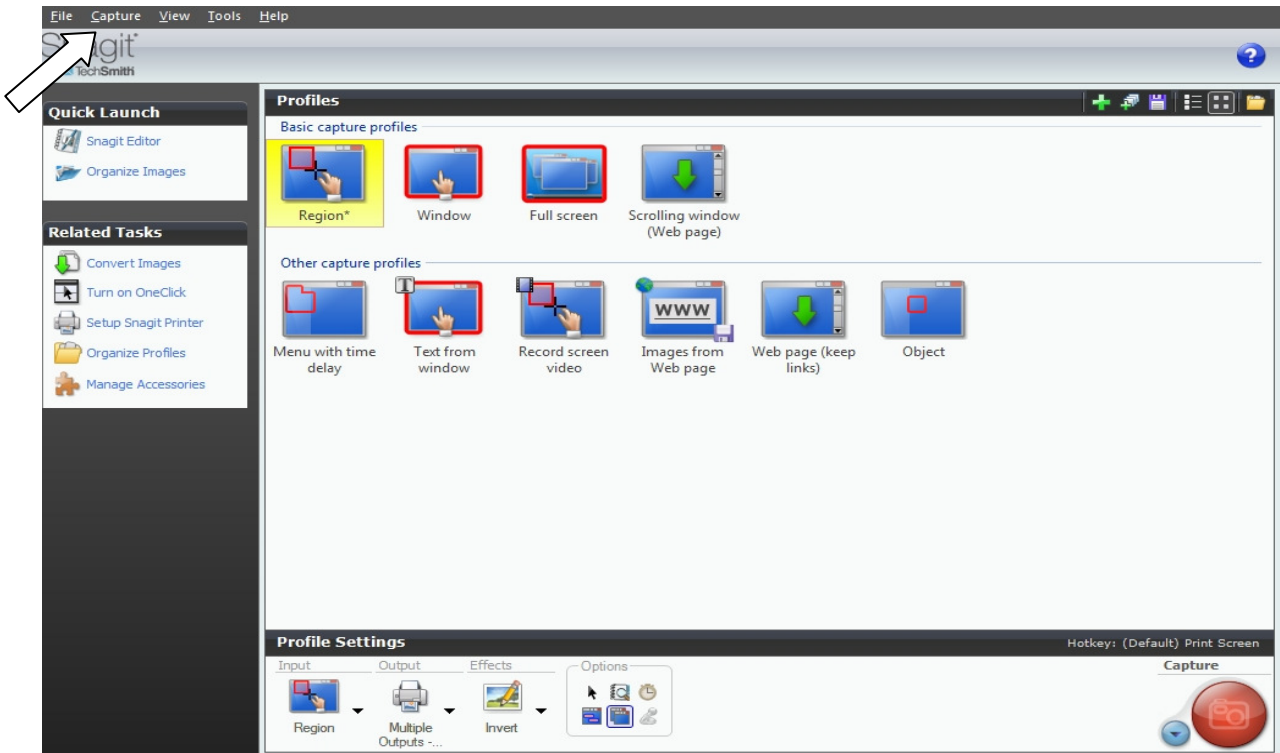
File Capture View Tools Help

S agit
TechSmith

Quick Launch
Snagit Editor
Organize Images

Related Tasks
Convert Images
Turn on OneClick
Setup Snagit Printer
Organize Profiles
Manage Accessories

Profiles

Basic capture profiles
Region*
Window
Full screen
Scrolling window (Web page)

Other capture profiles
Menu with time delay
Text from window
Record screen video
WWW
Images from Web page
Web page (keep links)
Object

Profile Settings
Hotkey: (Default) Print Screen

Input
Region
Output
Multiple Outputs -...
Effects
Invert
Options

Capture